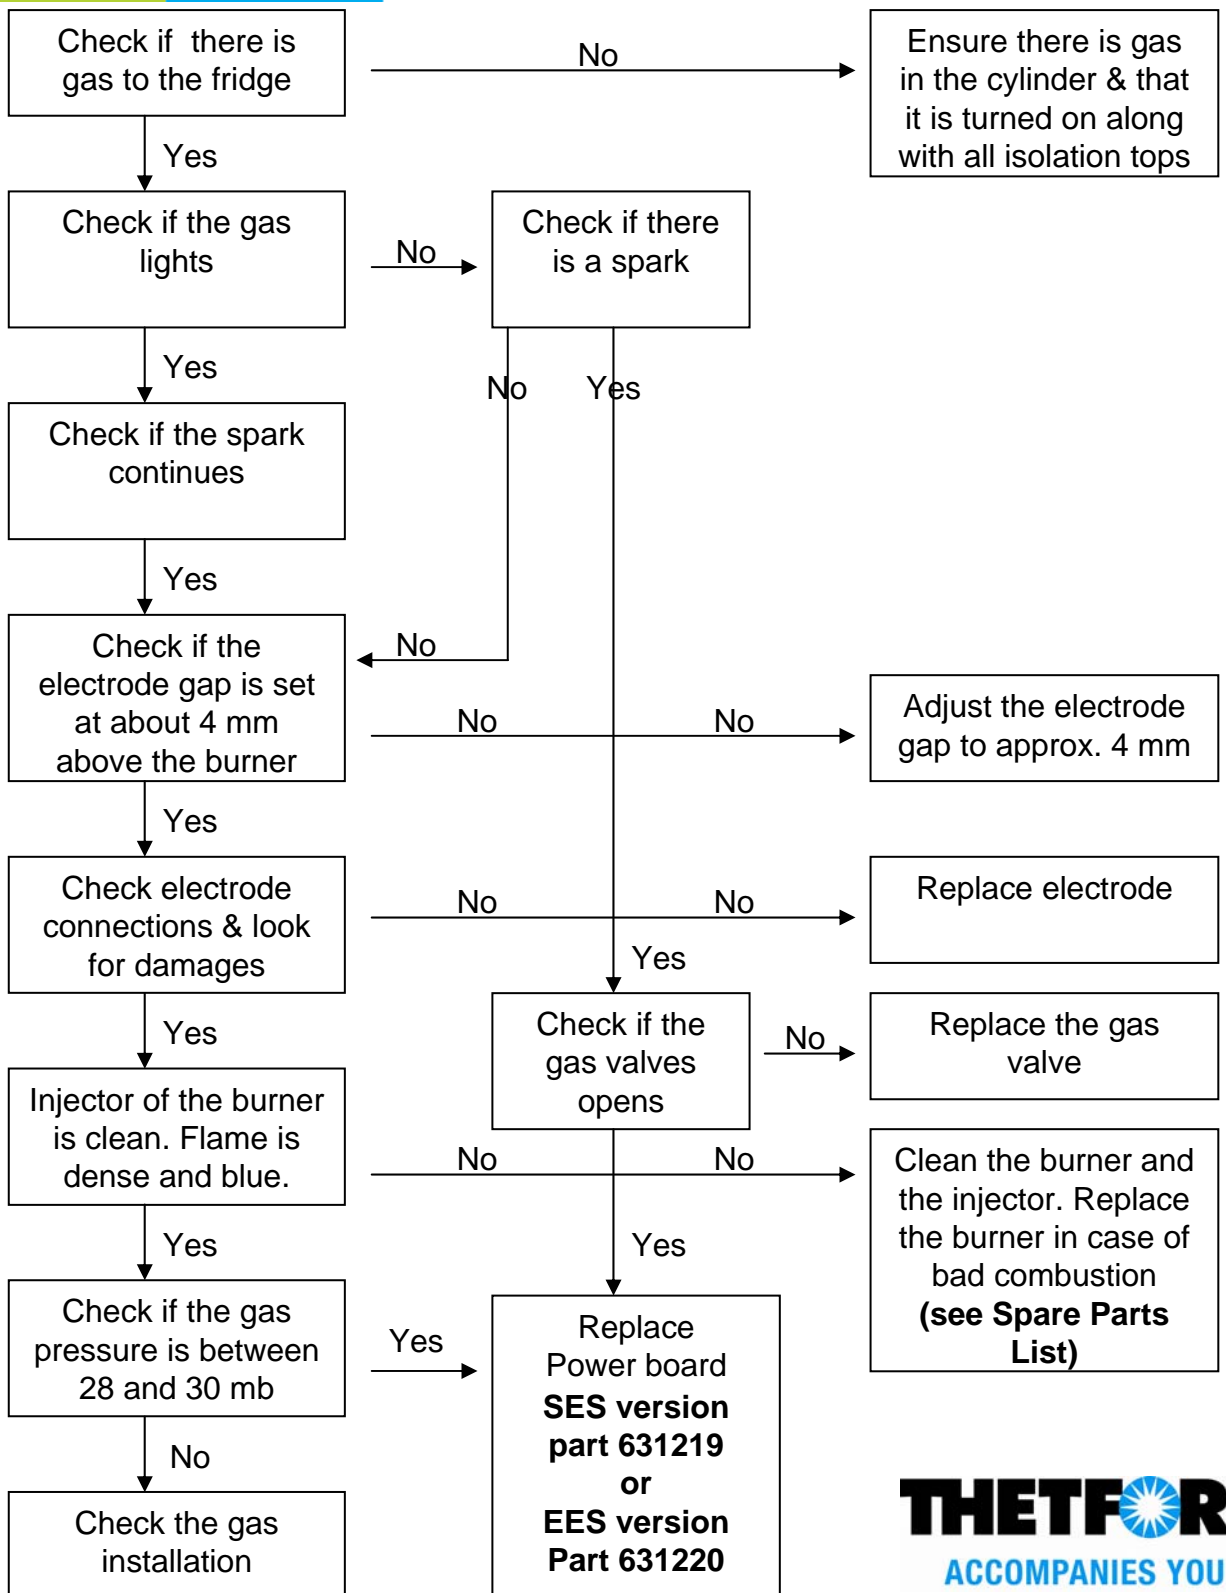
Check if there is gas to the fridge

No

Ensure there is gas in the cylinder & that it is turned on along with all isolation tops

Yes

Check if the gas lights

No

Check if there is a spark

Yes

No

Yes

Check if the spark continues

Yes

Check if the electrode gap is set at about 4 mm above the burner

No

No

No

Adjust the electrode gap to approx. 4 mm

Yes

Check electrode connections & look for damages

No

No

Replace electrode

Yes

Yes

Check if the gas valves opens

No

Replace the gas valve

Injector of the burner is clean. Flame is dense and blue.

No

No

Clean the burner and the injector. Replace the burner in case of bad combustion **(see Spare Parts List)**

Yes

Yes

Check if the gas pressure is between 28 and 30 mb

Yes

Replace Power board **SES version part 631219 or EES version Part 631220**

No

Check the gas installation

THETFOR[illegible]
ACCOMPANIES YOU